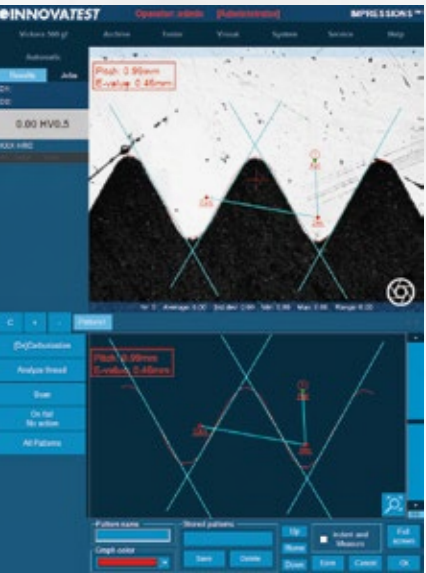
INNOVATEST Operator: admin [Administrator] IMPRESSIONS™

Vickers 500 gf Archive Tester Visual System Service Help

Automatic

Results Jobs

0.00 HV0.5

Pitch: 0.98mm
E-value: 0.46mm

Nr: 3 Average: 0.00 Std.dev: 0.00 Min: 0.00 Max: 0.00 Range: 0.00

C + - Pattern

(De)Carburization

Analyze thread

Scan

On fail
No action

All Patterns

Pitch: 0.98mm
E-value: 0.46mm

Pattern name

Graph color

Stored patterns

Save Delete

Up Home Down

Indent and Measure

Save Cancel

Full screen

Ok